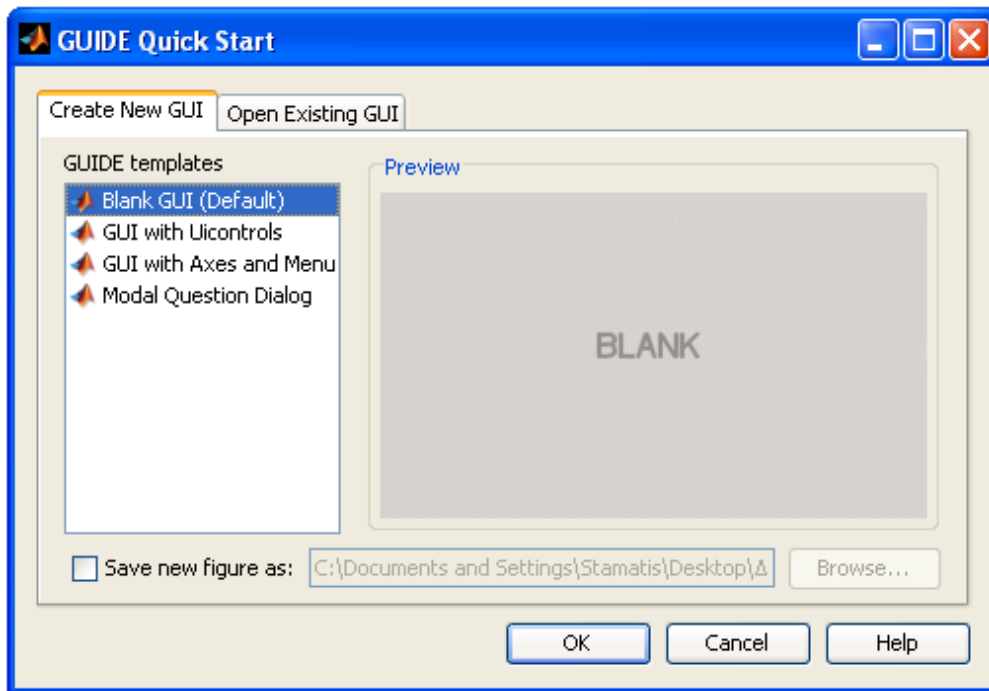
GUIDE Quick Start

Create New GUI
Open Existing GUI

GUIDE templates

Blank GUI (Default)
GUI with Uicontrols
GUI with Axes and Menu
Modal Question Dialog

Preview

BLANK

Save new figure as: C:\Documents and Settings\Stamatis\Desktop\Δ

Browse...

OK
Cancel
Help